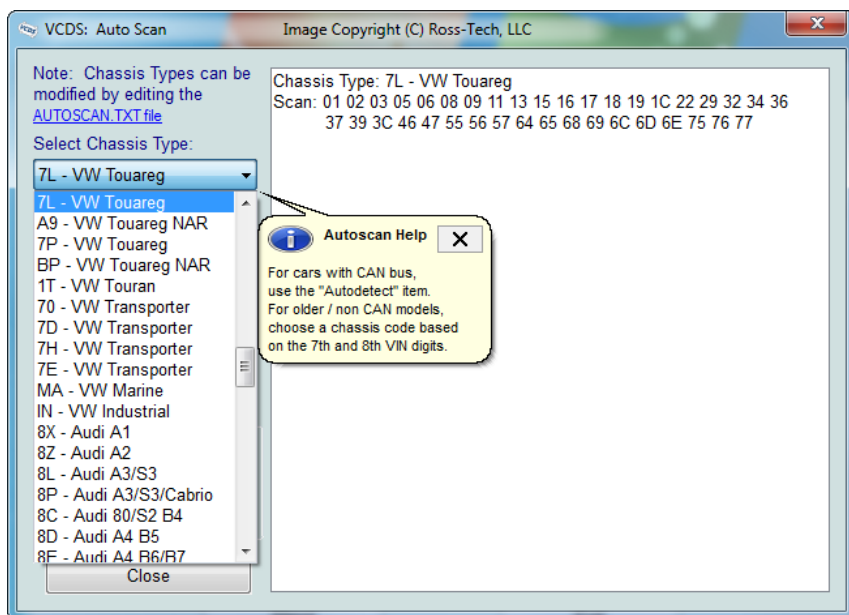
VCDS: Auto Scan Image Copyright (C) Ross-Tech, LLC

Note: Chassis Types can be modified by editing the AUTOSCAN.TXT file

Select Chassis Type:

7L - VW Touareg

7L - VW Touareg
A9 - VW Touareg NAR
7P - VW Touareg
BP - VW Touareg NAR
1T - VW Touran
70 - VW Transporter
7D - VW Transporter
7H - VW Transporter
7E - VW Transporter
MA - VW Marine
IN - VW Industrial
8X - Audi A1
8Z - Audi A2
8L - Audi A3/S3
8P - Audi A3/S3/Cabrio
8C - Audi 80/S2 B4
8D - Audi A4 B5
8E - Audi A4 B6/B7

Close

Chassis Type: 7L - VW Touareg
Scan: 01 02 03 05 06 08 09 11 13 15 16 17 18 19 1C 22 29 32 34 36 37 39 3C 46 47 55 56 57 64 65 68 69 6C 6D 6E 75 76 77

Autoscan Help

For cars with CAN bus, use the "Autodetect" item. For older / non CAN models, choose a chassis code based on the 7th and 8th VIN digits.